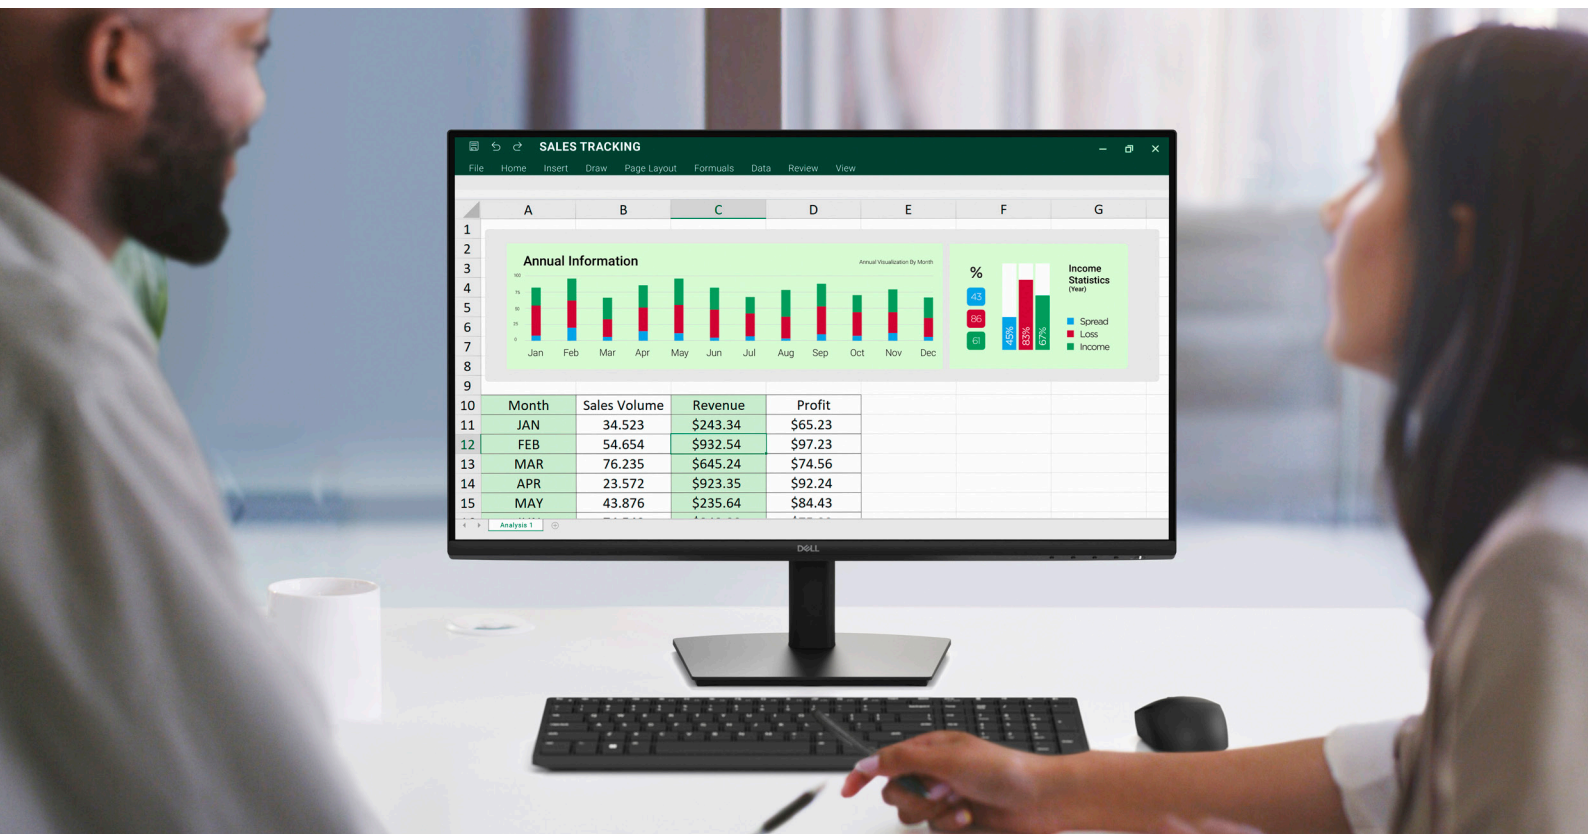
SALES TRACKING

File Home Insert Draw Page Layout Formulas Data Review View

A B C D E F G

1
2
3
4
5
6
7
8
9

Annual Information

Annual Visualization By Month

100
75
50
25
0

Jan Feb Mar Apr May Jun Jul Aug Sep Oct Nov Dec

%

43
86
61

45%
83%
67%

Income Statistics
(Year)

Spread
Loss
Income

| 10 | Month | Sales Volume | Revenue | Profit |
|---|---|---|---|---|
| 11 | JAN | 34.523 | $243.34 | $65.23 |
| 12 | FEB | 54.654 | $932.54 | $97.23 |
| 13 | MAR | 76.235 | $645.24 | $74.56 |
| 14 | APR | 23.572 | $923.35 | $92.24 |
| 15 | MAY | 43.876 | $235.64 | $84.43 |

Analysis 1

DELL